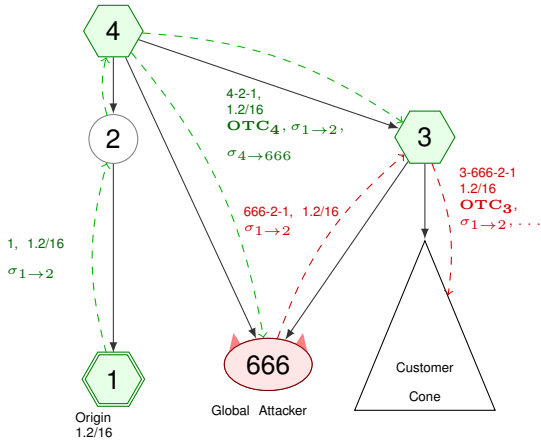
4

2

3

1

666

4-2-1, 1.2/16 $\mathbf{OTC_4}$, $\sigma_{1\rightarrow2}$, $\sigma_{4\rightarrow666}$

1, 1.2/16 $\sigma_{1\rightarrow2}$

666-2-1, 1.2/16 $\sigma_{1\rightarrow2}$

3-666-2-1 1.2/16 $\mathbf{OTC_3}$, $\sigma_{1\rightarrow2}$, . . .

Customer Cone

Origin 1.2/16

Global Attacker